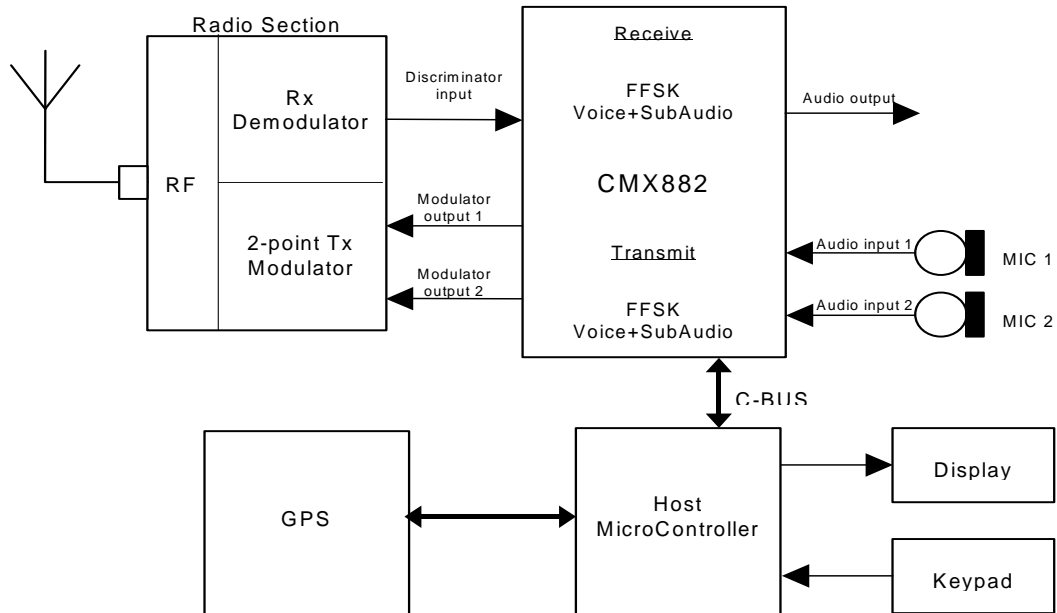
Radio Section

RF

Rx Demodulator

2-point Tx Modulator

Discriminator input

Modulator output 1

Modulator output 2

Receive

FFSK Voice+SubAudio

CMX882

Transmit

FFSK Voice+SubAudio

Audio output

Audio input 1

Audio input 2

MIC 1

MIC 2

C-BUS

GPS

Host MicroController

Display

Keypad